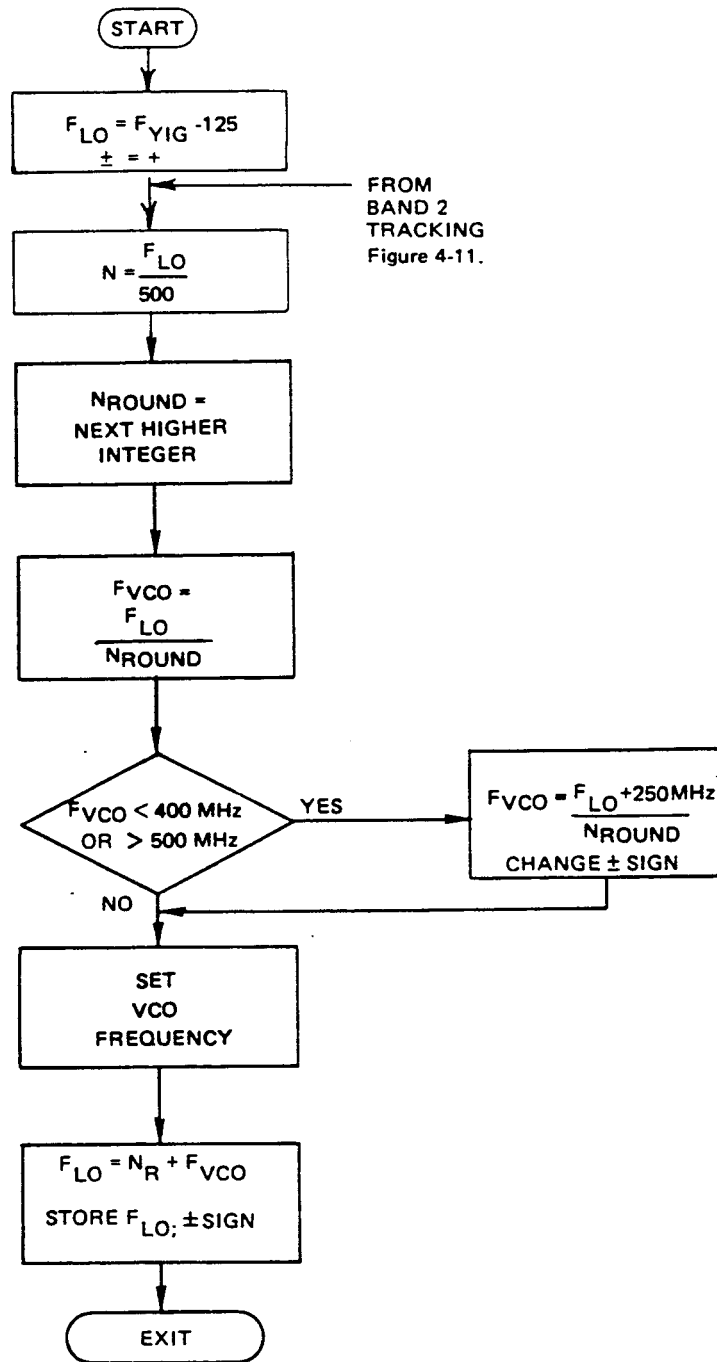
START

$F_{LO} = F_{YIG} - 125$
$\pm = +$

FROM BAND 2 TRACKING Figure 4-11.

$N = \frac{F_{LO}}{500}$

$N_{ROUND}$ = NEXT HIGHER INTEGER

$F_{VCO} = \frac{F_{LO}}{N_{ROUND}}$

$F_{VCO} < 400$ MHz OR $> 500$ MHz

YES

$F_{VCO} = \frac{F_{LO} + 250MHz}{N_{ROUND}}$
CHANGE $\pm$ SIGN

NO

SET VCO FREQUENCY

$F_{LO} = N_R + F_{VCO}$
STORE $F_{LO}$; $\pm$ SIGN

EXIT